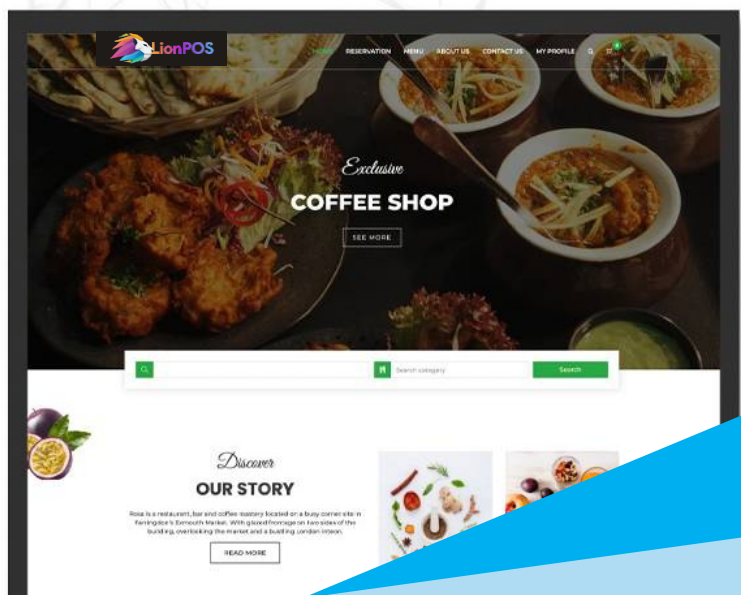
LionPOS

HOME RESERVATION MENU ABOUT US CONTACT US MY PROFILE

Exclusive

COFFEE SHOP

SEE MORE

Search category

Search

Discover

OUR STORY

Rosa is a restaurant, bar and coffee roastery located on a busy corner site in Farringdon's Exmouth Market. With glazed frontage on two sides of the building, overlooking the market and a bustling London inteon.

READ MORE